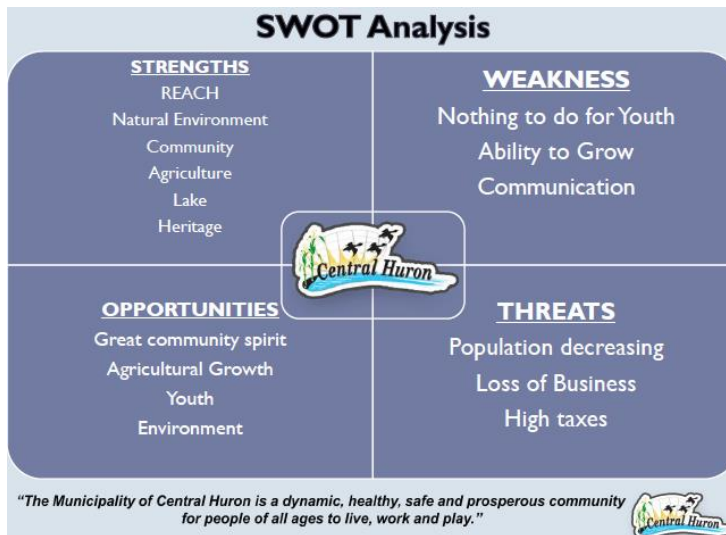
SWOT Analysis

STRENGTHS
REACH
Natural Environment
Community
Agriculture
Lake
Heritage

WEAKNESS
Nothing to do for Youth
Ability to Grow
Communication

Central Huron

OPPORTUNITIES
Great community spirit
Agricultural Growth
Youth
Environment

THREATS
Population decreasing
Loss of Business
High taxes

"The Municipality of Central Huron is a dynamic, healthy, safe and prosperous community for people of all ages to live, work and play."

Central Huron